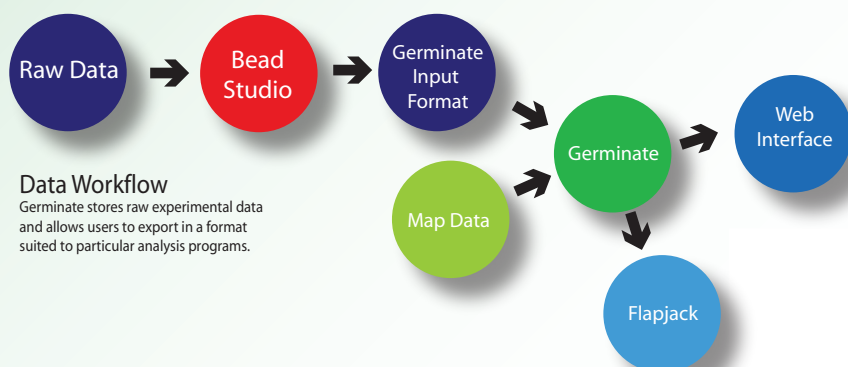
Raw Data

Bead Studio

Germinate Input Format

Germinate

Web Interface

Map Data

Flapjack

Data Workflow
Germinate stores raw experimental data and allows users to export in a format suited to particular analysis programs.